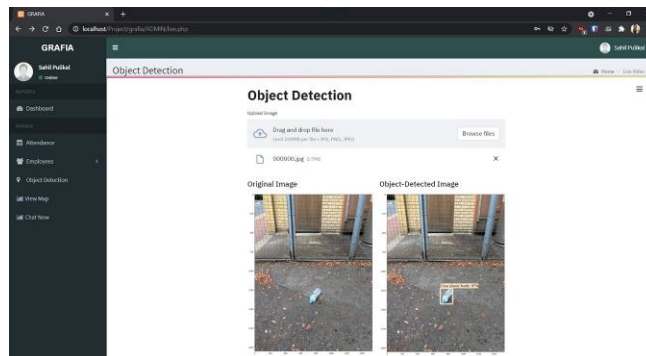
GRAFIA

localhost/Project/grafia/ADMIN/live.php

GRAFIA

Sahil Pulikal
Online

Dashboard

Attendance

Employees

Object Detection

View Map

Chat Now

Object Detection

Sahil Pulikal

Home / Live Video

Object Detection

Upload Image

Drag and drop file here
Limit 200MB per file • JPG, PNG, JPEG

Browse files

000006.jpg 57KB

Original Image

Object-Detected Image

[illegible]